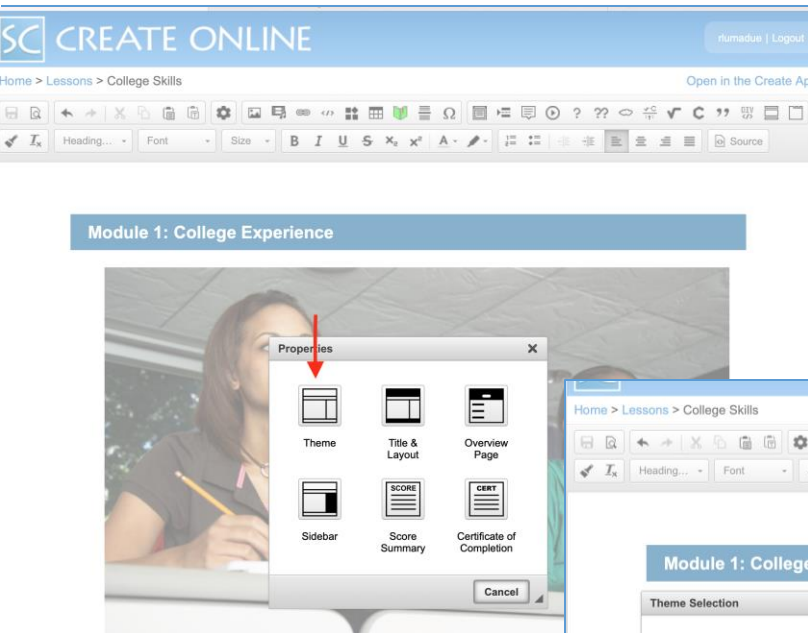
SC CREATE ONLINE

rlumadue | Logout

Home > Lessons > College Skills

Open in the Create Ap

Heading... Font Size B I U S $x_2$ $x^2$ A Source

Module 1: College Experience

Properties

Theme

Title & Layout

Overview Page

Sidebar

SCORE

Score Summary

CERT

Certificate of Completion

Cancel

Home > Lessons > College Skills

Heading... Font

Module 1: College

Theme Selection